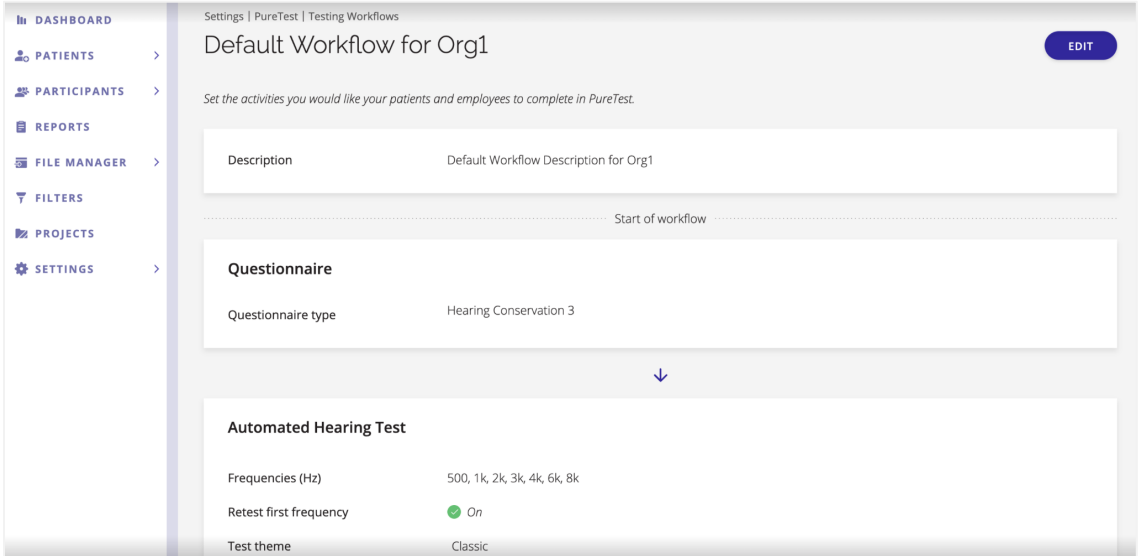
DASHBOARD
PATIENTS >
PARTICIPANTS >
REPORTS
FILE MANAGER >
FILTERS
PROJECTS
SETTINGS >

Settings | PureTest | Testing Workflows

Default Workflow for Org1

EDIT

Set the activities you would like your patients and employees to complete in PureTest.

Description Default Workflow Description for Org1

Start of workflow

Questionnaire

Questionnaire type Hearing Conservation 3

Automated Hearing Test

Frequencies (Hz) 500, 1k, 2k, 3k, 4k, 6k, 8k

Retest first frequency On

Test theme Classic